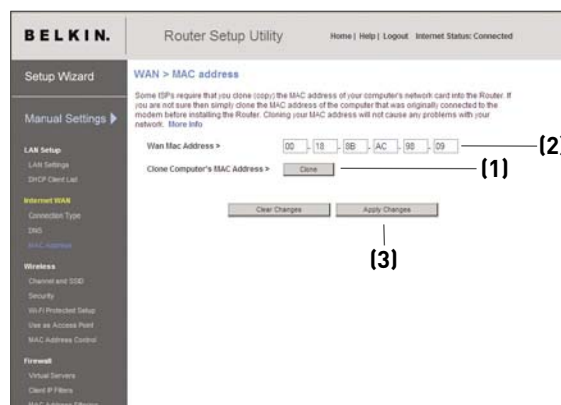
BELKIN.

Router Setup Utility

Home | Help | Logout Internet Status: Connected

Setup Wizard

Manual Settings ▶

LAN Setup
LAN Settings
DHCP Client List

Internet WAN
Connection Type
DNS
MAC Address

Wireless
Channel and SSID
Security
Wi-Fi Protected Setup
Use as Access Point
MAC Address Control

Firewall
Virtual Servers
Client IP Filters
MAC Address Filtering

WAN > MAC address

Some ISPs require that you clone (copy) the MAC address of your computer's network card into the Router. If you are not sure then simply clone the MAC address of the computer that was originally connected to the modem before installing the Router. Cloning your MAC address will not cause any problems with your network. More Info

Wan Mac Address > 00 - 18 - 8B - AC - 98 - 09

(2)

Clone Computer's MAC Address > Clone

(1)

Clear Changes Apply Changes

(3)